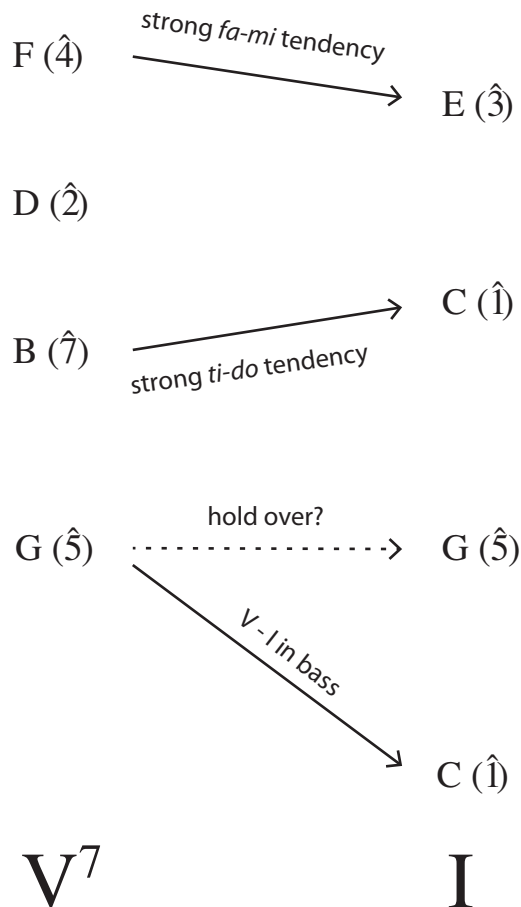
F ($\hat{4}$)

strong *fa-mi* tendency

E ($\hat{3}$)

D ($\hat{2}$)

C ($\hat{1}$)

B ($\hat{7}$)

strong *ti-do* tendency

hold over?

G ($\hat{5}$)

G ($\hat{5}$)

V - I in bass

C ($\hat{1}$)

$V^7$

I